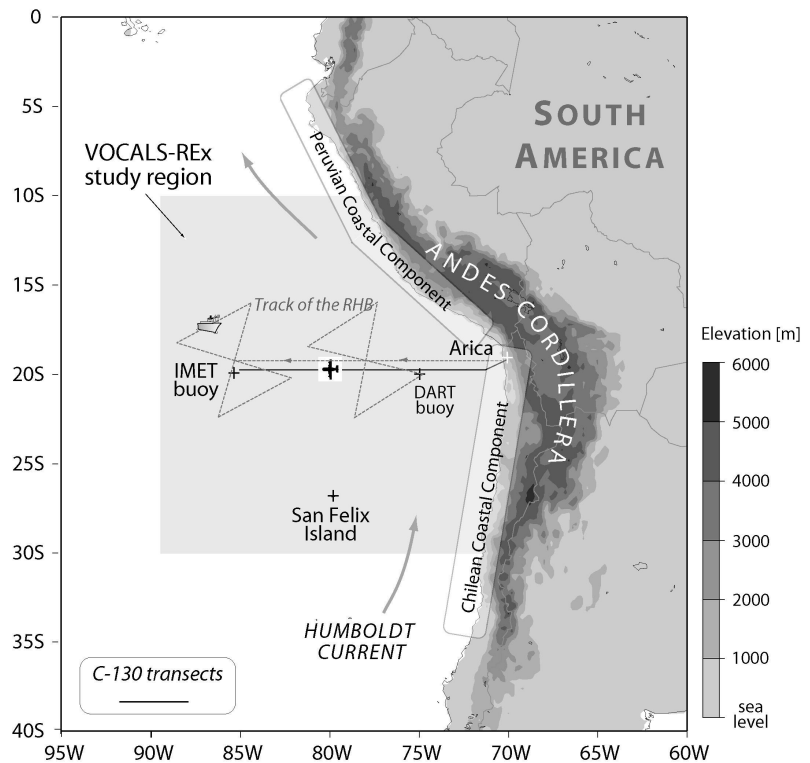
0
5S
10S
15S
20S
25S
30S
35S
40S
95W
90W
85W
80W
75W
70W
65W
60W

SOUTH AMERICA

VOCALS-REx study region

Peruvian Coastal Component

ANDES CORDILLERA

Track of the RHB

Arica

IMET buoy

DART buoy

Chilean Coastal Component

San Felix Island

HUMBOLDT CURRENT

C-130 transects

Elevation [m]
6000
5000
4000
3000
2000
1000
sea level